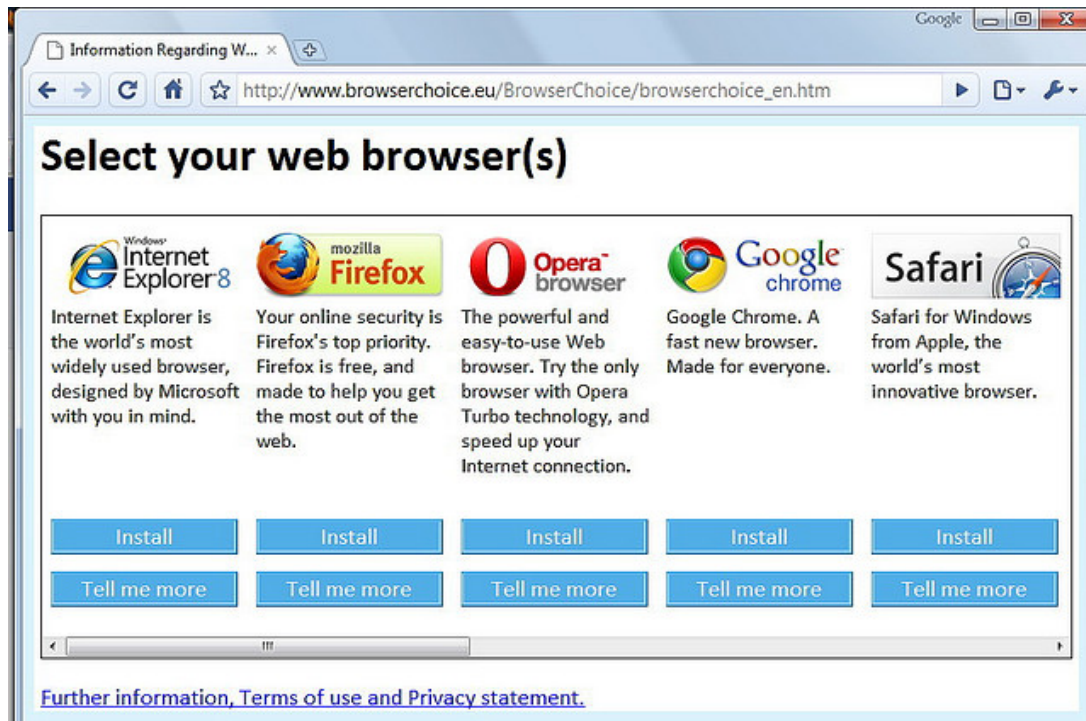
Google

Information Regarding W... ×

http://www.browserchoice.eu/BrowserChoice/browserchoice_en.htm

Select your web browser(s)

| Windows Internet Explorer 8 | mozilla Firefox | Opera browser | Google chrome | Safari |
|---|---|---|---|---|
| Internet Explorer is the world's most widely used browser, designed by Microsoft with you in mind. | Your online security is Firefox's top priority. Firefox is free, and made to help you get the most out of the web. | The powerful and easy-to-use Web browser. Try the only browser with Opera Turbo technology, and speed up your Internet connection. | Google Chrome. A fast new browser. Made for everyone. | Safari for Windows from Apple, the world's most innovative browser. |
| Install | Install | Install | Install | Install |
| Tell me more | Tell me more | Tell me more | Tell me more | Tell me more |

Further information, Terms of use and Privacy statement.